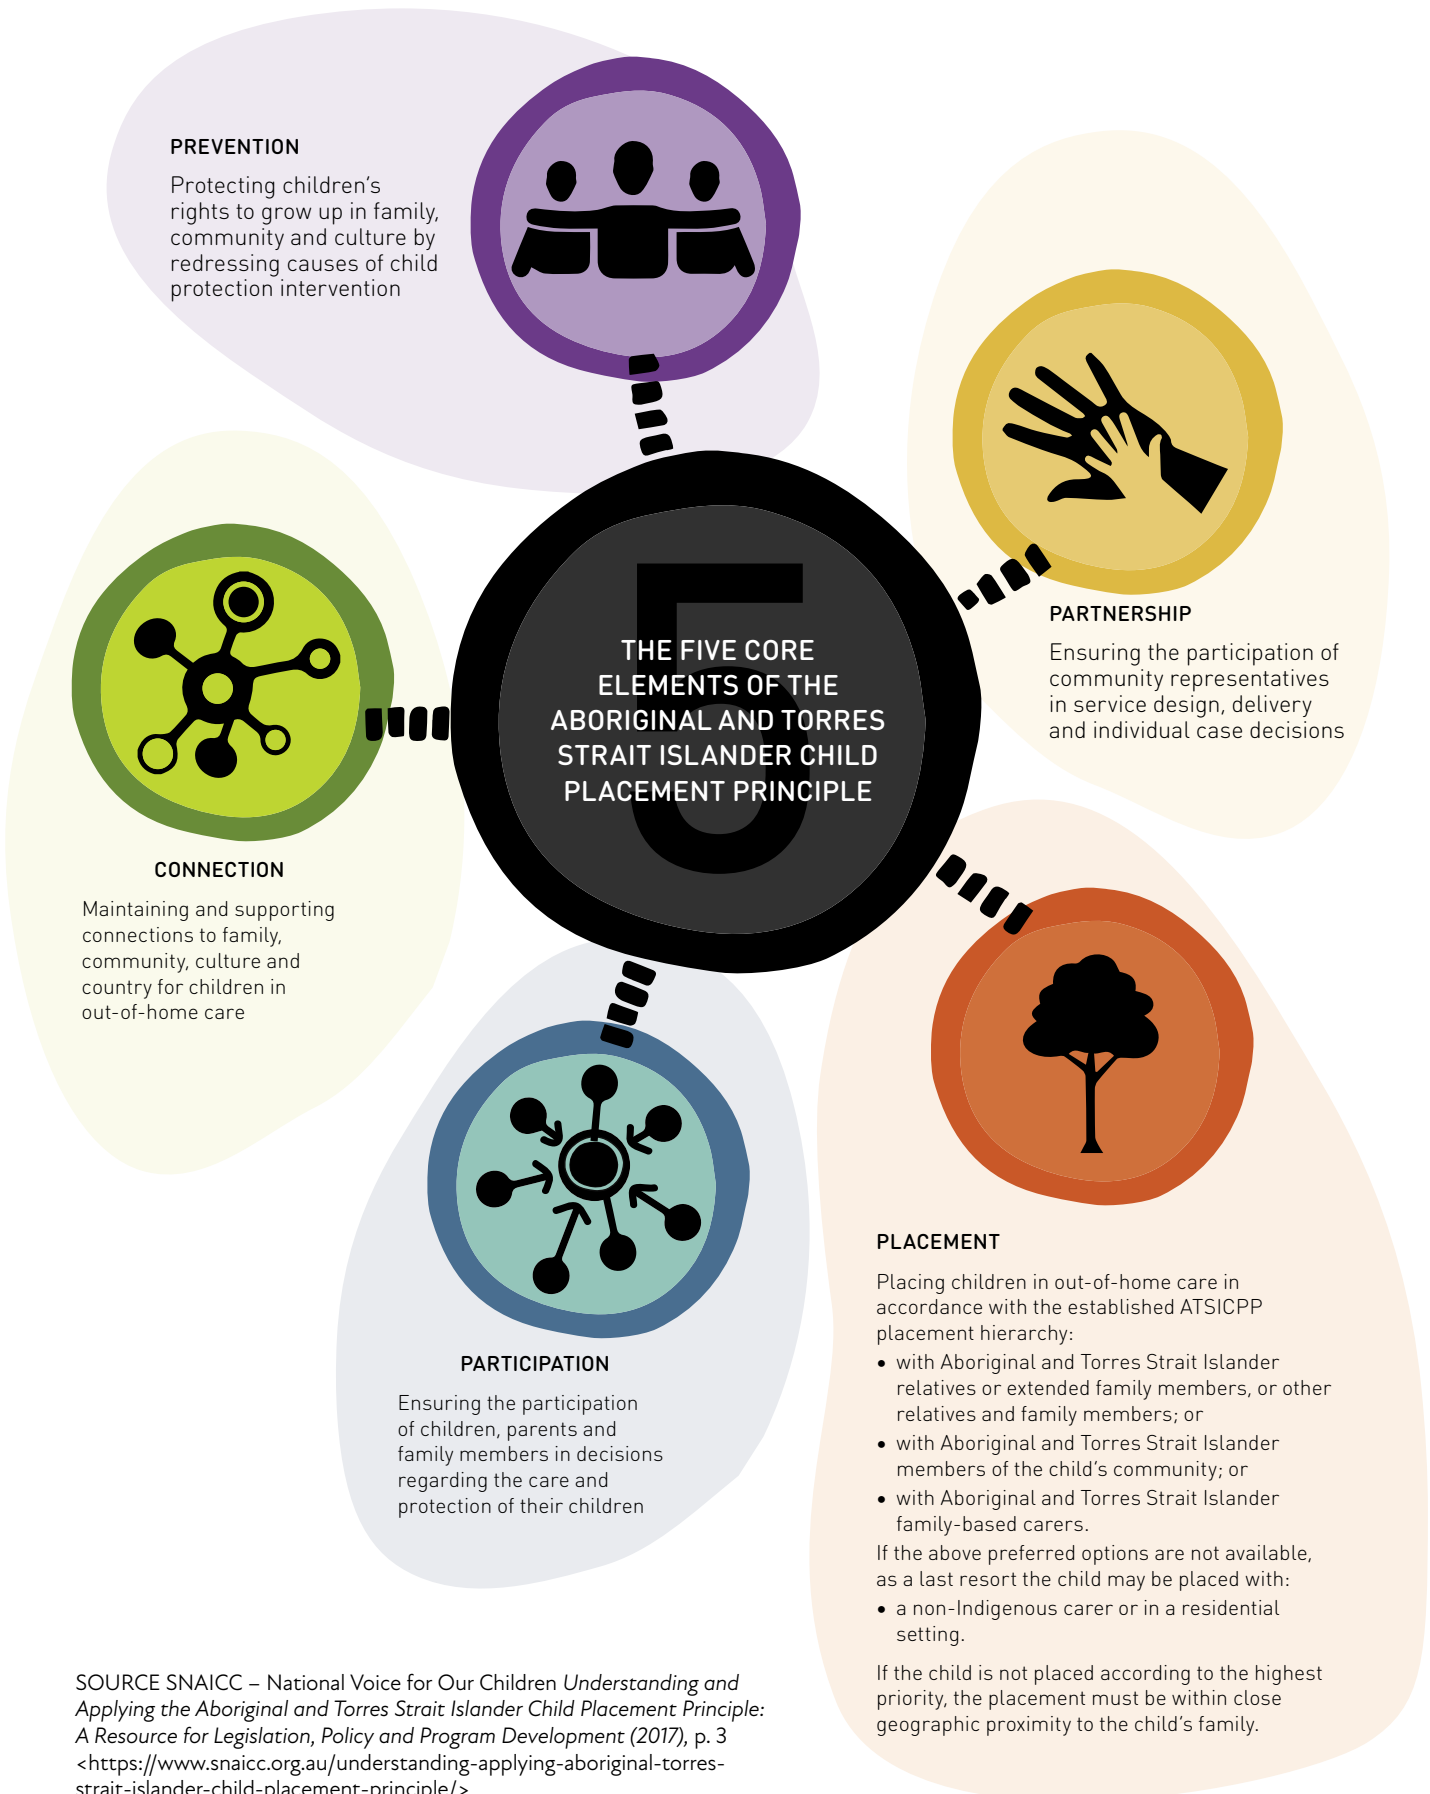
PREVENTION

Protecting children's rights to grow up in family, community and culture by redressing causes of child protection intervention

5

THE FIVE CORE ELEMENTS OF THE ABORIGINAL AND TORRES STRAIT ISLANDER CHILD PLACEMENT PRINCIPLE

PARTNERSHIP

Ensuring the participation of community representatives in service design, delivery and individual case decisions

CONNECTION

Maintaining and supporting connections to family, community, culture and country for children in out-of-home care

PARTICIPATION

Ensuring the participation of children, parents and family members in decisions regarding the care and protection of their children

PLACEMENT

Placing children in out-of-home care in accordance with the established ATSICPP placement hierarchy:

• with Aboriginal and Torres Strait Islander relatives or extended family members, or other relatives and family members; or
• with Aboriginal and Torres Strait Islander members of the child's community; or
• with Aboriginal and Torres Strait Islander family-based carers.

If the above preferred options are not available, as a last resort the child may be placed with:

• a non-Indigenous carer or in a residential setting.

If the child is not placed according to the highest priority, the placement must be within close geographic proximity to the child's family.

SOURCE SNAICC – National Voice for Our Children *Understanding and Applying the Aboriginal and Torres Strait Islander Child Placement Principle: A Resource for Legislation, Policy and Program Development (2017)*, p. 3 <https://www.snaicc.org.au/understanding-applying-aboriginal-torres-strait-islander-child-placement-principle/>